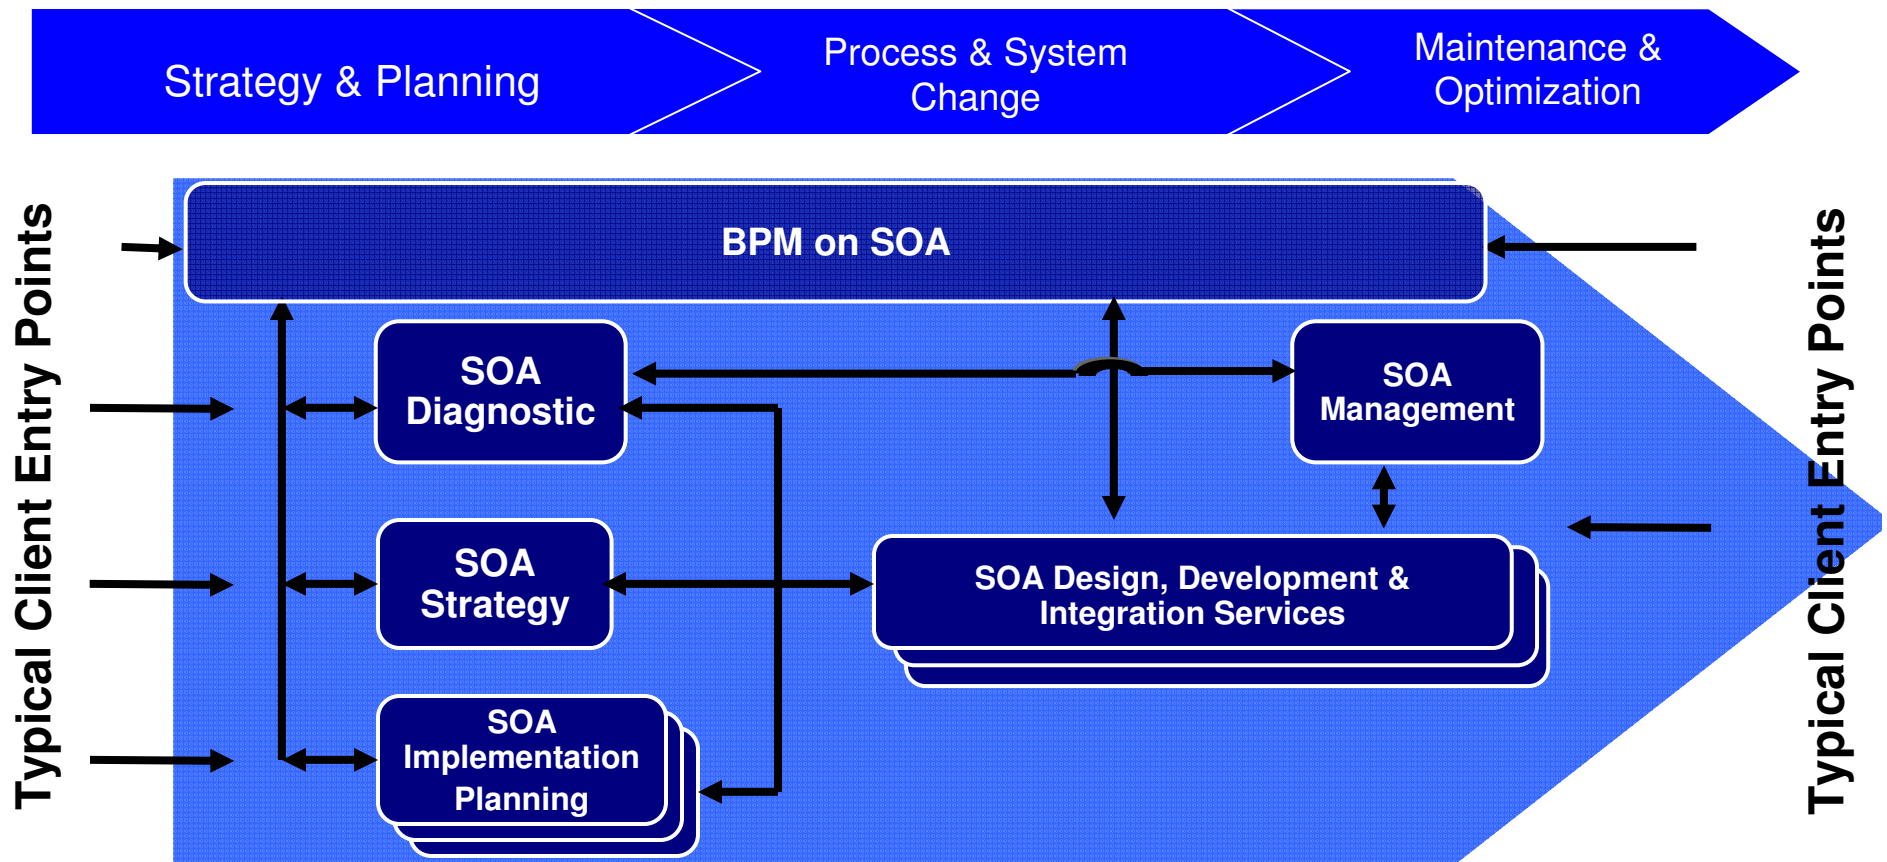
Strategy & Planning

Process & System Change

Maintenance & Optimization

Typical Client Entry Points

BPM on SOA

SOA Diagnostic

SOA Management

SOA Strategy

SOA Design, Development & Integration Services

SOA Implementation Planning

Typical Client Entry Points